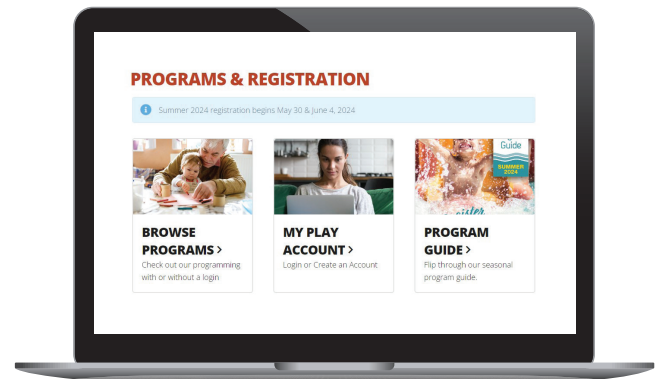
PROGRAMS & REGISTRATION

Summer 2024 registration begins May 30 & June 4, 2024

BROWSE PROGRAMS >
Check out our programming with or without a login

MY PLAY ACCOUNT >
Login or Create an Account

Guide
SUMMER 2024

PROGRAM GUIDE >
Flip through our seasonal program guide.